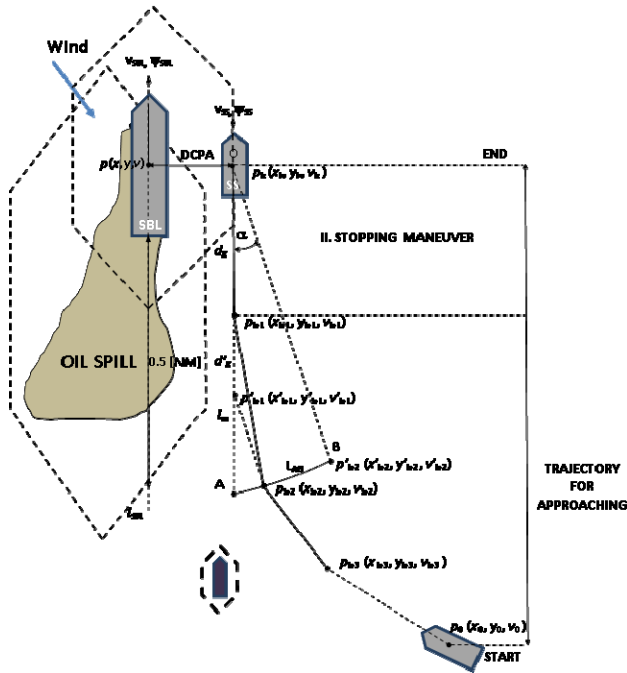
Wind

$v_{SBL}, \psi_{SBL}$

$v_{SS}, \psi_{SS}$

$p(x, y, v)$

DCPA

END

SS

$p_k (x_k, y_k, v_k)$

SBL

$\alpha$

II. STOPPING MANEUVER

$d_z$

$p_{b1} (x_{b1}, y_{b1}, v_{b1})$

OIL SPILL

0.5 [NM]

$d'_z$

$p'_{b1} (x'_{b1}, y'_{b1}, v'_{b1})$

$l_m$

B

$L_{AB}$

$p'_{b2} (x'_{b2}, y'_{b2}, v'_{b2})$

A

$p_{b2} (x_{b2}, y_{b2}, v_{b2})$

TRAJECTORY FOR APPROACHING

$l_{SBL}$

$p_{b3} (x_{b3}, y_{b3}, v_{b3})$

$p_0 (x_0, y_0, v_0)$

START